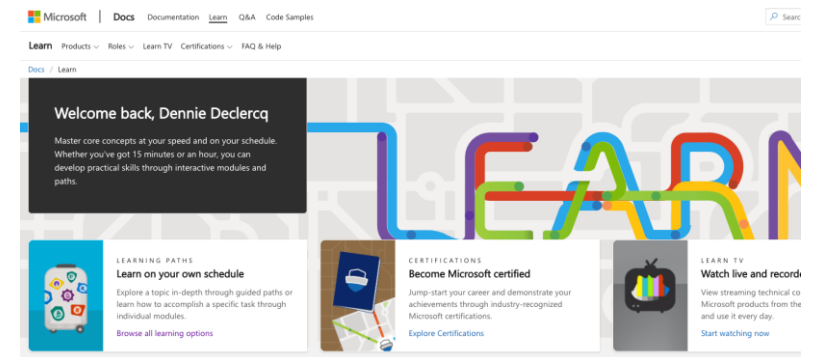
Microsoft | Docs Documentation Learn Q&A Code Samples

Searc

Learn Products Roles Learn TV Certifications FAQ & Help

Docs / Learn

Welcome back, Dennie Declercq

Master core concepts at your speed and on your schedule. Whether you've got 15 minutes or an hour, you can develop practical skills through interactive modules and paths.

LEARN

LEARNING PATHS

Learn on your own schedule

Explore a topic in-depth through guided paths or learn how to accomplish a specific task through individual modules.

Browse all learning options

CERTIFICATIONS

Become Microsoft certified

Jump-start your career and demonstrate your achievements through industry-recognized Microsoft certifications.

Explore Certifications

LEARN TV

Watch live and recorde

View streaming technical co Microsoft products from the and use it every day.

Start watching now